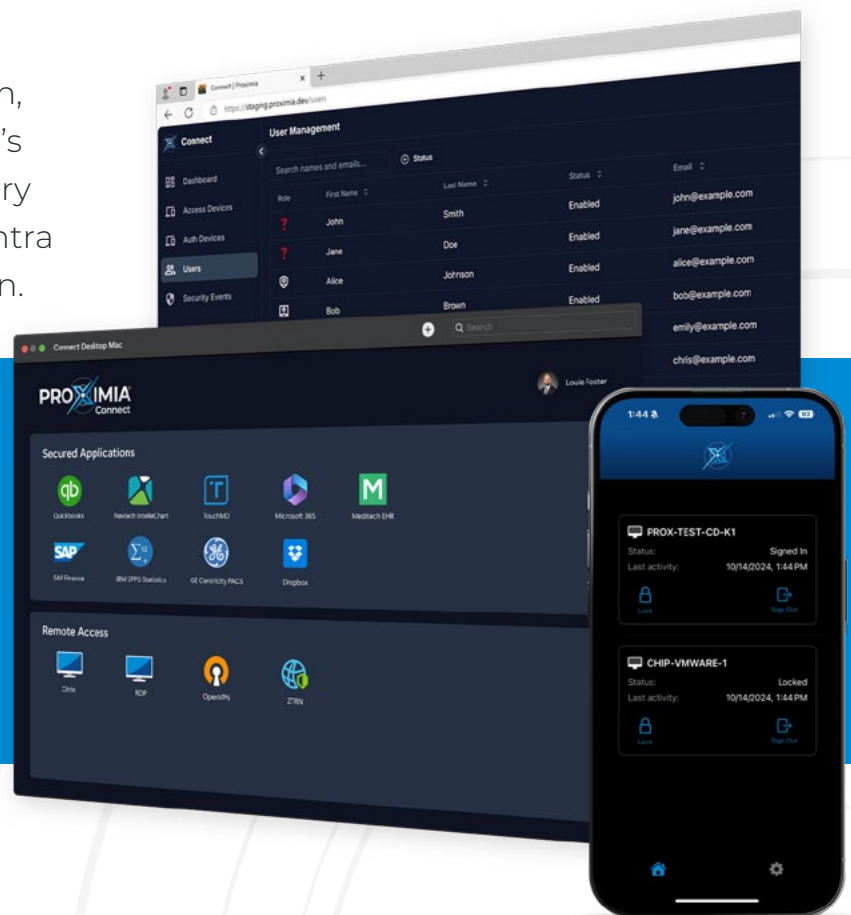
n,
's
ry
ntra
n.

Connect | Proximia
https://staging.proximia.dev/users

Connect
Dashboard
Access Devices
Auth Devices
Users
Security Events

User Management
Search names and emails...
Status

| Role | First Name | Last Name | Status | Email |
|---|---|---|---|---|
| ? | John | Smith | Enabled | john@example.com |
| ? | Jane | Doe | Enabled | jane@example.com |
| | Alice | Johnson | Enabled | alice@example.com |
| | Bob | Brown | Enabled | bob@example.com |
| | | | | emily@example.com |
| | | | | chris@example.com |

Connect Desktop Mac
Search
PROXIMIA Connect
Louie Foster

Secured Applications
Quickbooks
Nextech IntelleChart
TouchMD
Microsoft 365
Meditech EHR
SAP Finance
IBM SPPS Statistics
GE Centricity PACS
Dropbox

Remote Access
Citrix
RDP
OpenVPN
ZTRN

1:44
PROX-TEST-CD-K1
Status: Signed In
Last activity: 10/14/2024, 1:44 PM
Lock
Sign Out

CHIP-VMWARE-1
Status: Locked
Last activity: 10/14/2024, 1:44 PM
Lock
Sign Out